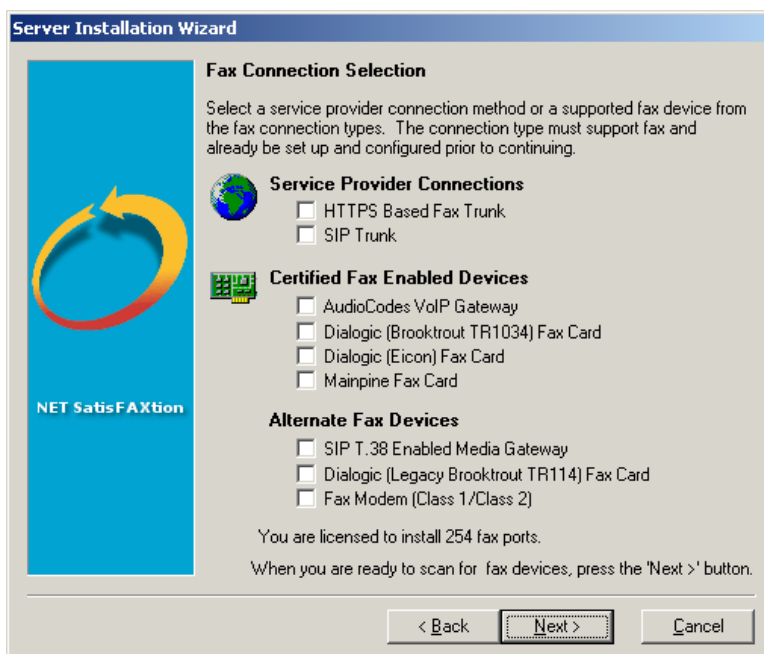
Server Installation Wizard

NET SatisFAXtion

Fax Connection Selection

Select a service provider connection method or a supported fax device from the fax connection types. The connection type must support fax and already be set up and configured prior to continuing.

Service Provider Connections

HTTPS Based Fax Trunk

SIP Trunk

Certified Fax Enabled Devices

AudioCodes VoIP Gateway

Dialogic (Brooktrout TR1034) Fax Card

Dialogic (Eicon) Fax Card

Mainpine Fax Card

Alternate Fax Devices

SIP T.38 Enabled Media Gateway

Dialogic (Legacy Brooktrout TR114) Fax Card

Fax Modem (Class 1/Class 2)

You are licensed to install 254 fax ports.

When you are ready to scan for fax devices, press the 'Next >' button.

< Back

Next >

Cancel